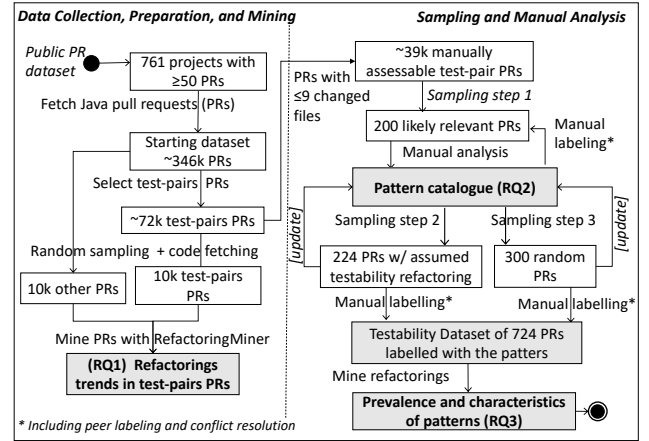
Data Collection, Preparation, and Mining

Public PR dataset

761 projects with ≥50 PRs

Fetch Java pull requests (PRs)

Starting dataset ~346k PRs

Select test-pairs PRs

~72k test-pairs PRs

Random sampling + code fetching

10k other PRs

10k test-pairs PRs

Mine PRs with RefactoringMiner

(RQ1) Refactorings trends in test-pairs PRs

* Including peer labeling and conflict resolution

Sampling and Manual Analysis

PRs with ≤9 changed files

~39k manually assessable test-pair PRs

Sampling step 1

200 likely relevant PRs

Manual labeling*

Manual analysis

Pattern catalogue (RQ2)

[update]

[update]

Sampling step 2

Sampling step 3

224 PRs w/ assumed testability refactoring

300 random PRs

Manual labelling*

Manual labelling*

Testability Dataset of 724 PRs labelled with the patters

Mine refactorings

Prevalence and characteristics of patterns (RQ3)